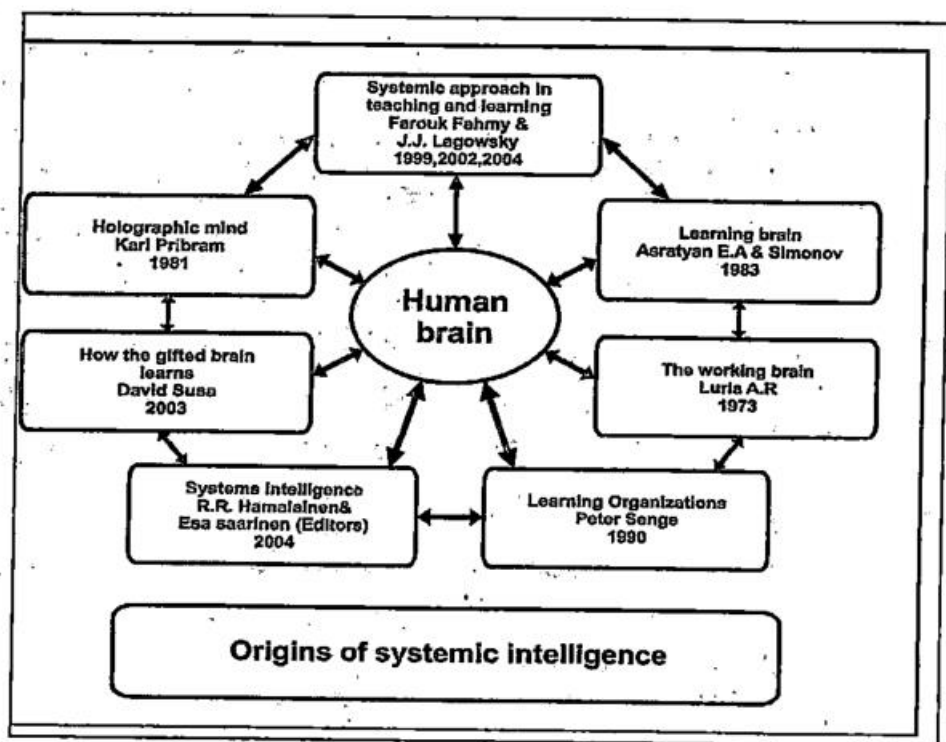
Systemic approach in teaching and learning
Farouk Fahmy &
J.J. Legowsky
1999,2002,2004

Holographic mind
Karl Pribram
1981

Human brain

Learning brain
Asratyan E.A & Simonov
1983

How the gifted brain learns
David Susa
2003

The working brain
Luria A.R
1973

Systems Intelligence
R.R. Hamalainen&
Esa saarinen (Editors)
2004

Learning Organizations
Peter Senge
1990

Origins of systemic intelligence